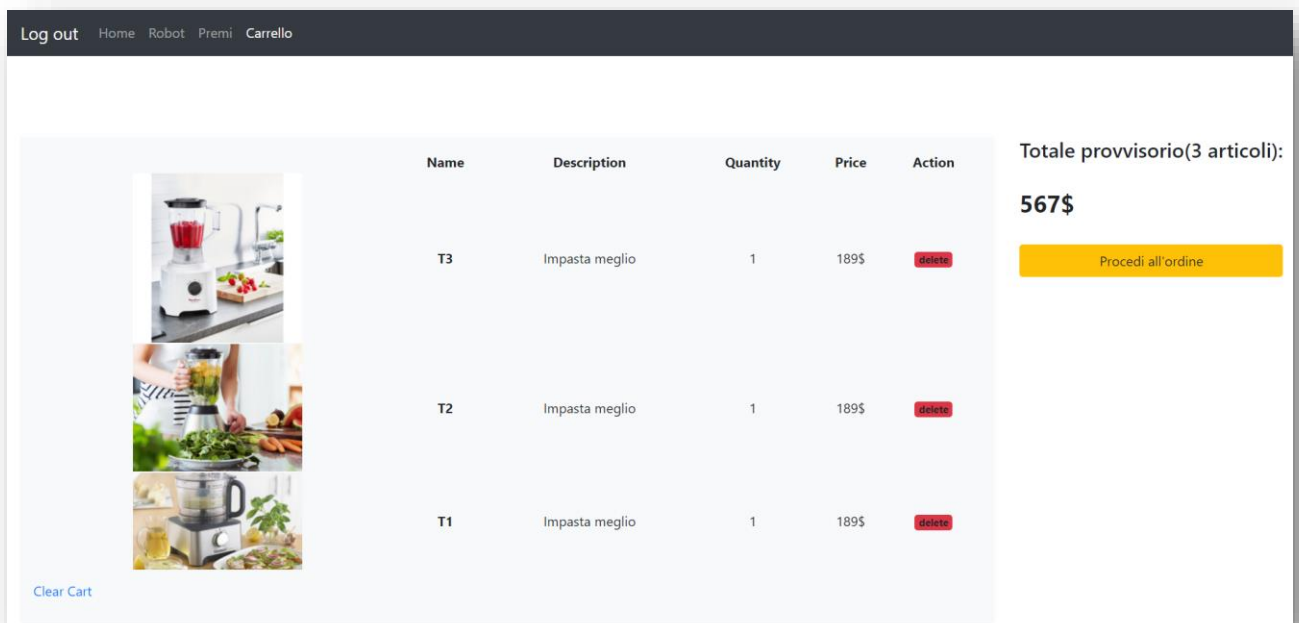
Log out Home Robot Premi Carrello

| | Name | Description | Quantity | Price | Action |
|---|---|---|---|---|---|
| | T3 | Impasta meglio | 1 | 189$ | delete |
| | T2 | Impasta meglio | 1 | 189$ | delete |
| | T1 | Impasta meglio | 1 | 189$ | delete |

Clear Cart

Totale provvisorio(3 articoli):

567$

Procedi all'ordine